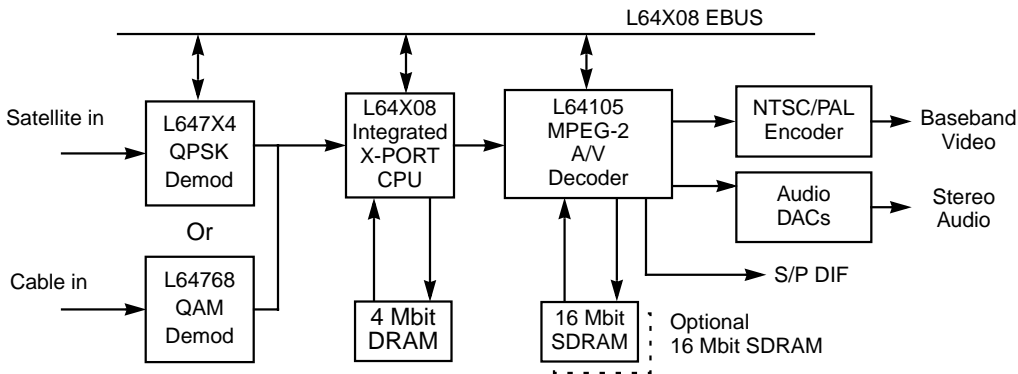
L64X08 EBUS

Satellite in

L647X4
QPSK
Demod

Or

Cable in

L64768
QAM
Demod

L64X08
Integrated
X-PORT
CPU

4 Mbit
DRAM

L64105
MPEG-2
A/V
Decoder

16 Mbit
SDRAM

Optional
16 Mbit SDRAM

NTSC/PAL
Encoder

Baseband
Video

Audio
DACs

Stereo
Audio

S/P DIF